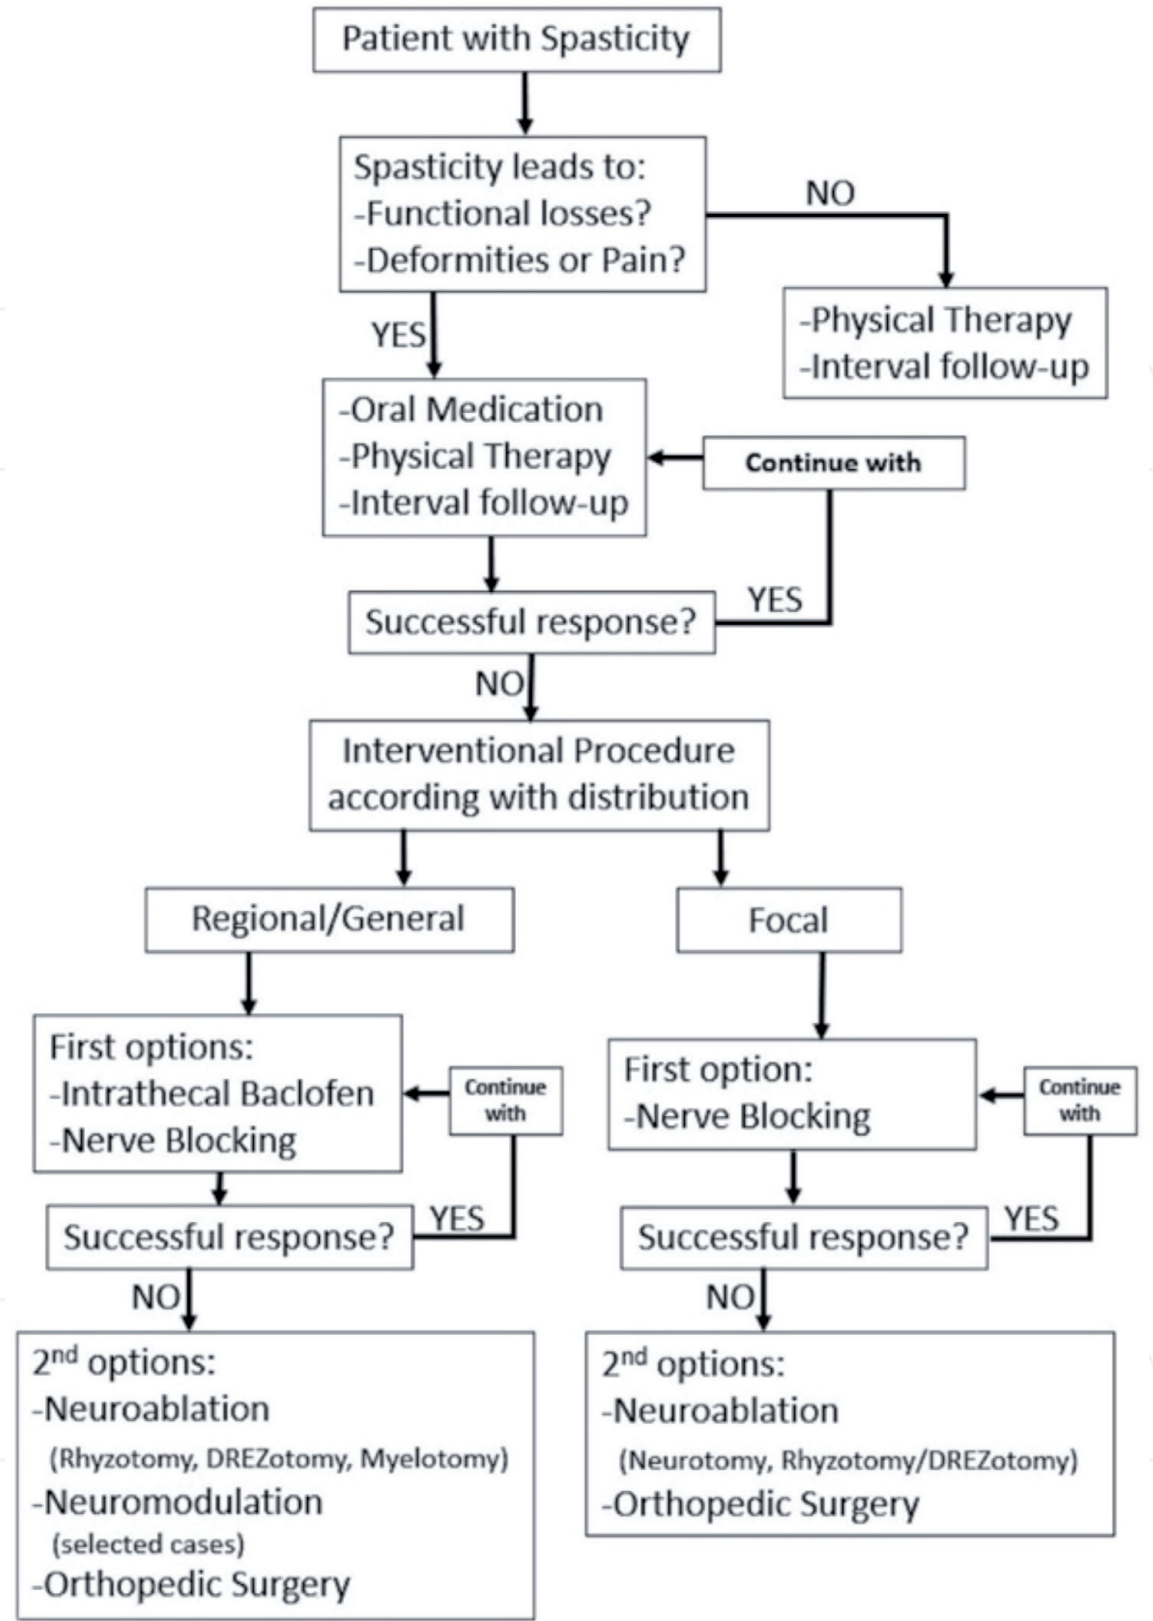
Patient with Spasticity

Spasticity leads to:
-Functional losses?
-Deformities or Pain?

NO

-Physical Therapy
-Interval follow-up

YES

-Oral Medication
-Physical Therapy
-Interval follow-up

Continue with

YES

Successful response?

NO

Interventional Procedure according with distribution

Regional/General

Focal

First options:
-Intrathecal Baclofen
-Nerve Blocking

Continue with

YES

Successful response?

NO

2$^{nd}$ options:
-Neuroablation
(Rhyzotomy, DREZotomy, Myelotomy)
-Neuromodulation
(selected cases)
-Orthopedic Surgery

First option:
-Nerve Blocking

Continue with

YES

Successful response?

NO

2$^{nd}$ options:
-Neuroablation
(Neurotomy, Rhyzotomy/DREZotomy)
-Orthopedic Surgery